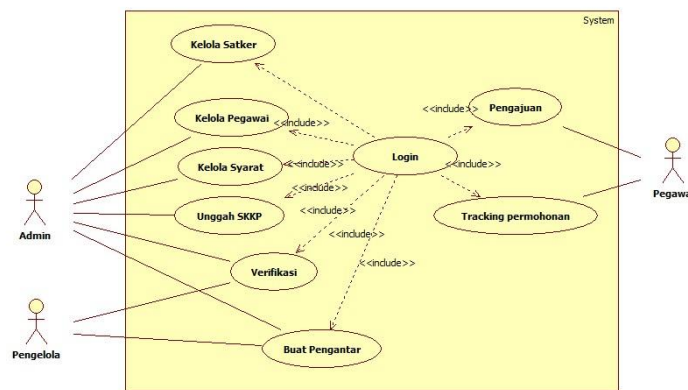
System

Kelola Satker

Kelola Pegawai

<<include>>

Kelola Syarat

<<include>>

Login

<<include>>

Pengajuan

<<include>>

<<include>>

Unggah SKKP

<<include>>

Tracking permohonan

<<include>>

Verifikasi

<<include>>

Buat Pengantar

Admin

Pengelola

Pegawa